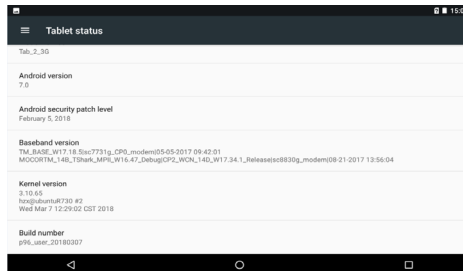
15:0

Tablet status

Tab_2_3G

Android version
7.0

Android security patch level
February 5, 2018

Baseband version
TM_BASE_W17.18.5|sc7731g_CP0_modem|05-05-2017 09:42:01
MOCORTM_14B_TShark_MP8_W16.47_Debug|CP2_WCN_14D_W17.34.1_Release|sc8830g_modem|08-21-2017 13:56:04

Kernel version
3.10.65
hzx@ubuntuR730 #2
Wed Mar 7 12:29:02 CST 2018

Build number
p96_user_20180307